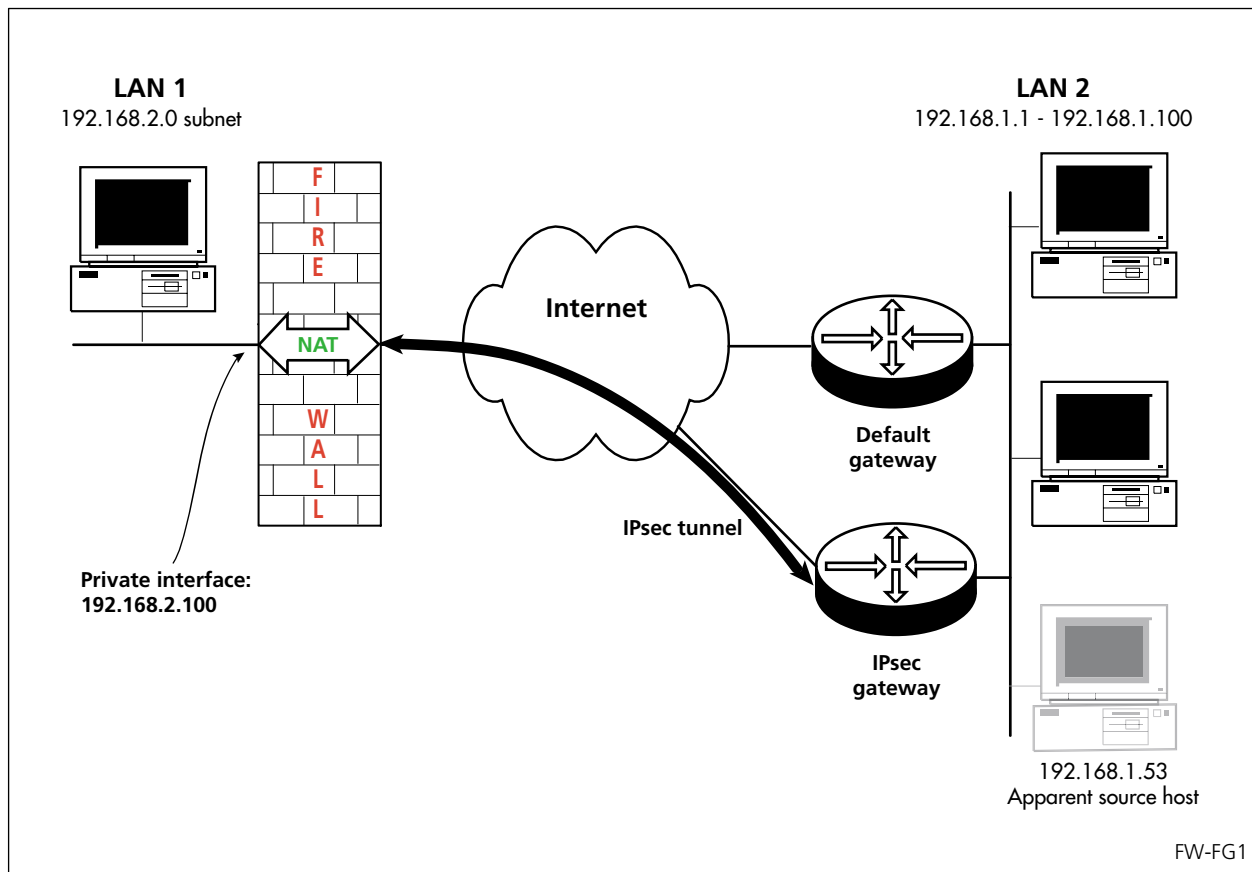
LAN 1
192.168.2.0 subnet

LAN 2
192.168.1.1 - 192.168.1.100

F
I
R
E

NAT

W
A
L
L

Internet

Default gateway

IPsec tunnel

IPsec gateway

Private interface:
192.168.2.100

192.168.1.53
Apparent source host

FW-FG1